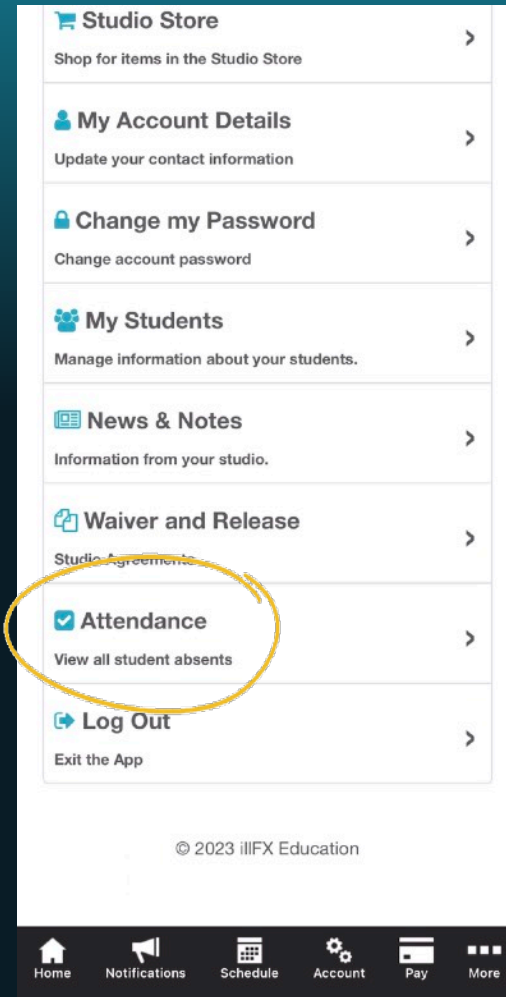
Studio Store
Shop for items in the Studio Store

My Account Details
Update your contact information

Change my Password
Change account password

My Students
Manage information about your students.

News & Notes
Information from your studio.

Waiver and Release
Studio Agreements

Attendance
View all student absents

Log Out
Exit the App

© 2023 illFX Education

Home Notifications Schedule Account Pay More